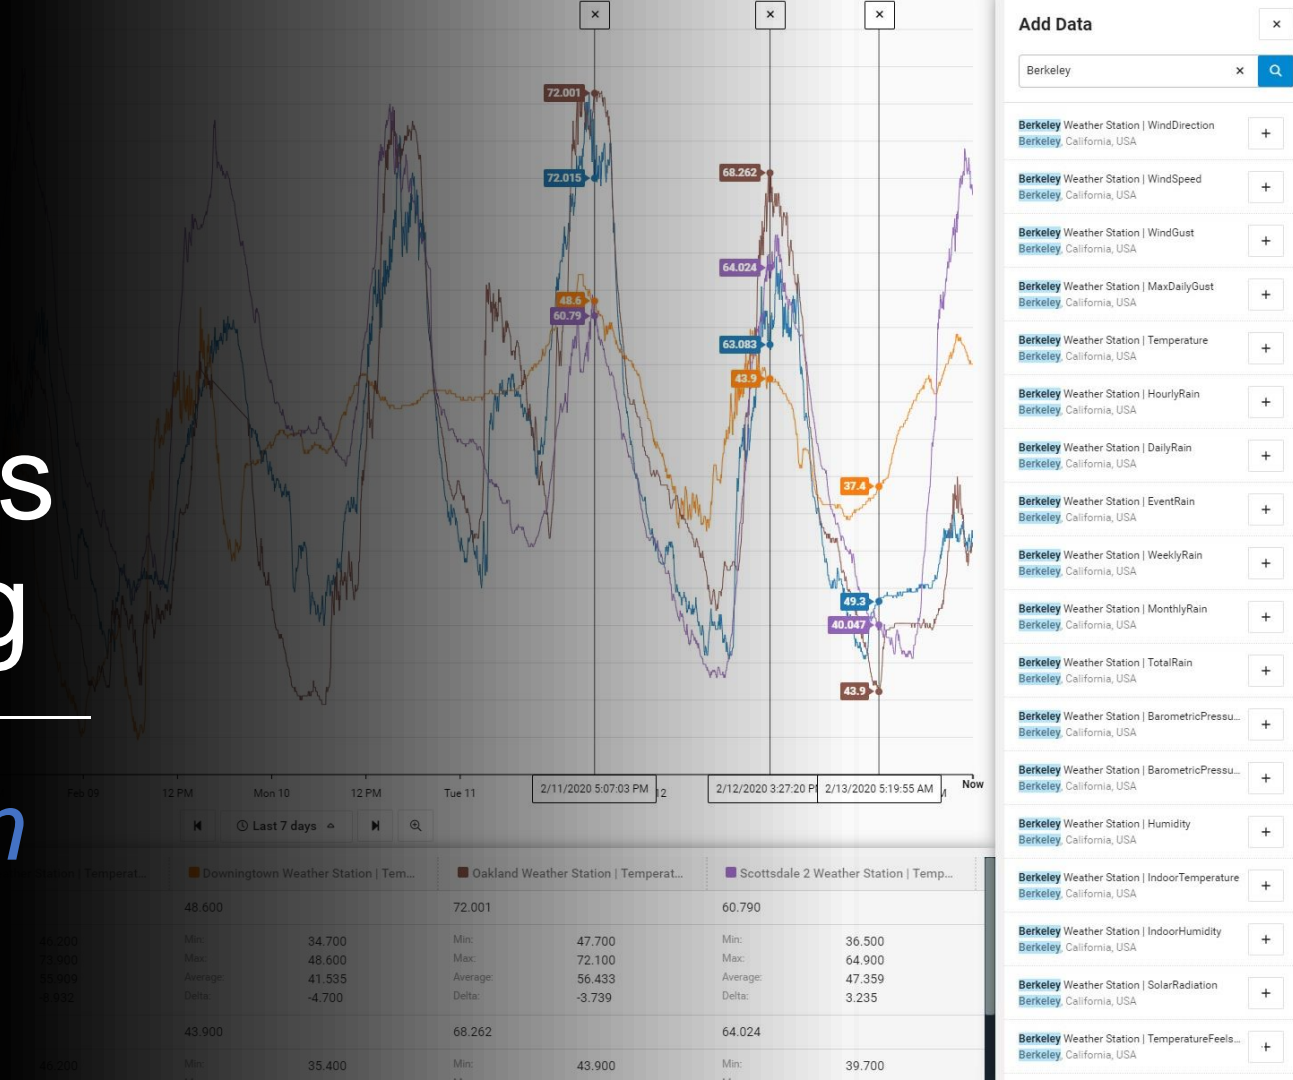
s
g
n

×
×
×

72.001
72.015
68.262
64.024
48.6
60.79
63.083
43.9
37.4
49.3
40.047
43.9

Feb 09 12 PM Mon 10 12 PM Tue 11 2/11/2020 5:07:03 PM 2/12/2020 3:27:20 PM 2/13/2020 5:19:55 AM Now

Last 7 days

| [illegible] \| Temperat... | Downingtown Weather Station \| Tem... | | Oakland Weather Station \| Temperat... | | Scottsdale 2 Weather Station \| Temp... | |
|---|---|---|---|---|---|---|
| | 48.600 | | 72.001 | | 60.790 | |
| 40.200 | Min: | 34.700 | Min: | 47.700 | Min: | 36.500 |
| 73.000 | Max: | 48.600 | Max: | 72.100 | Max: | 64.900 |
| 55.009 | Average: | 41.535 | Average: | 56.433 | Average: | 47.359 |
| -2.972 | Delta: | -4.700 | Delta: | -3.739 | Delta: | 3.235 |
| | 43.900 | | 68.262 | | 64.024 | |
| 40.200 | Min: | 35.400 | Min: | 43.900 | Min: | 39.700 |

Add Data ×

Berkeley ×

Berkeley Weather Station | WindDirection
Berkeley, California, USA +

Berkeley Weather Station | WindSpeed
Berkeley, California, USA +

Berkeley Weather Station | WindGust
Berkeley, California, USA +

Berkeley Weather Station | MaxDailyGust
Berkeley, California, USA +

Berkeley Weather Station | Temperature
Berkeley, California, USA +

Berkeley Weather Station | HourlyRain
Berkeley, California, USA +

Berkeley Weather Station | DailyRain
Berkeley, California, USA +

Berkeley Weather Station | EventRain
Berkeley, California, USA +

Berkeley Weather Station | WeeklyRain
Berkeley, California, USA +

Berkeley Weather Station | MonthlyRain
Berkeley, California, USA +

Berkeley Weather Station | TotalRain
Berkeley, California, USA +

Berkeley Weather Station | BarometricPressu...
Berkeley, California, USA +

Berkeley Weather Station | BarometricPressu...
Berkeley, California, USA +

Berkeley Weather Station | Humidity
Berkeley, California, USA +

Berkeley Weather Station | IndoorTemperature
Berkeley, California, USA +

Berkeley Weather Station | IndoorHumidity
Berkeley, California, USA +

Berkeley Weather Station | SolarRadiation
Berkeley, California, USA +

Berkeley Weather Station | TemperatureFeels...
Berkeley, California, USA +